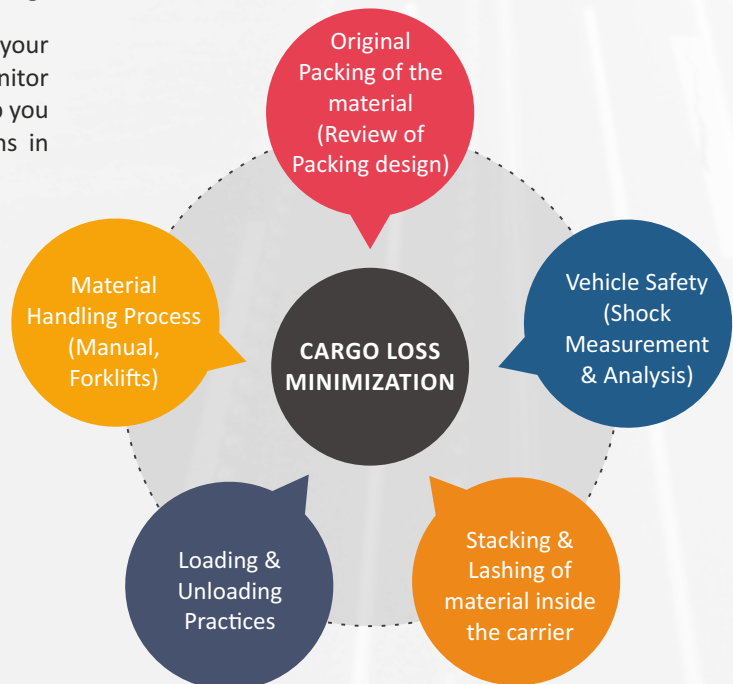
your
nitor
you
ns in

Original Packing of the material (Review of Packing design)

Vehicle Safety (Shock Measurement & Analysis)

Stacking & Lashing of material inside the carrier

Loading & Unloading Practices

Material Handling Process (Manual, Forklifts)

CARGO LOSS MINIMIZATION